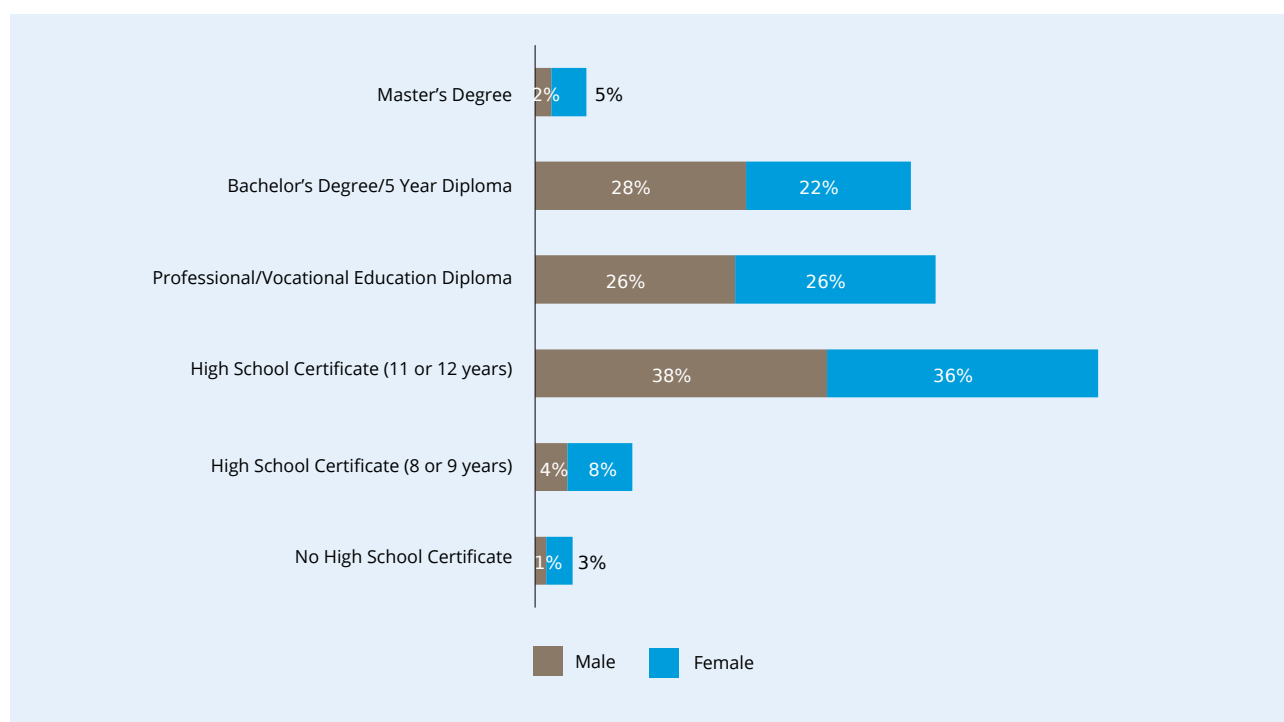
Master’s Degree 2% 5%

Bachelor’s Degree/5 Year Diploma 28% 22%

Professional/Vocational Education Diploma 26% 26%

High School Certificate (11 or 12 years) 38% 36%

High School Certificate (8 or 9 years) 4% 8%

No High School Certificate 1% 3%

Male Female